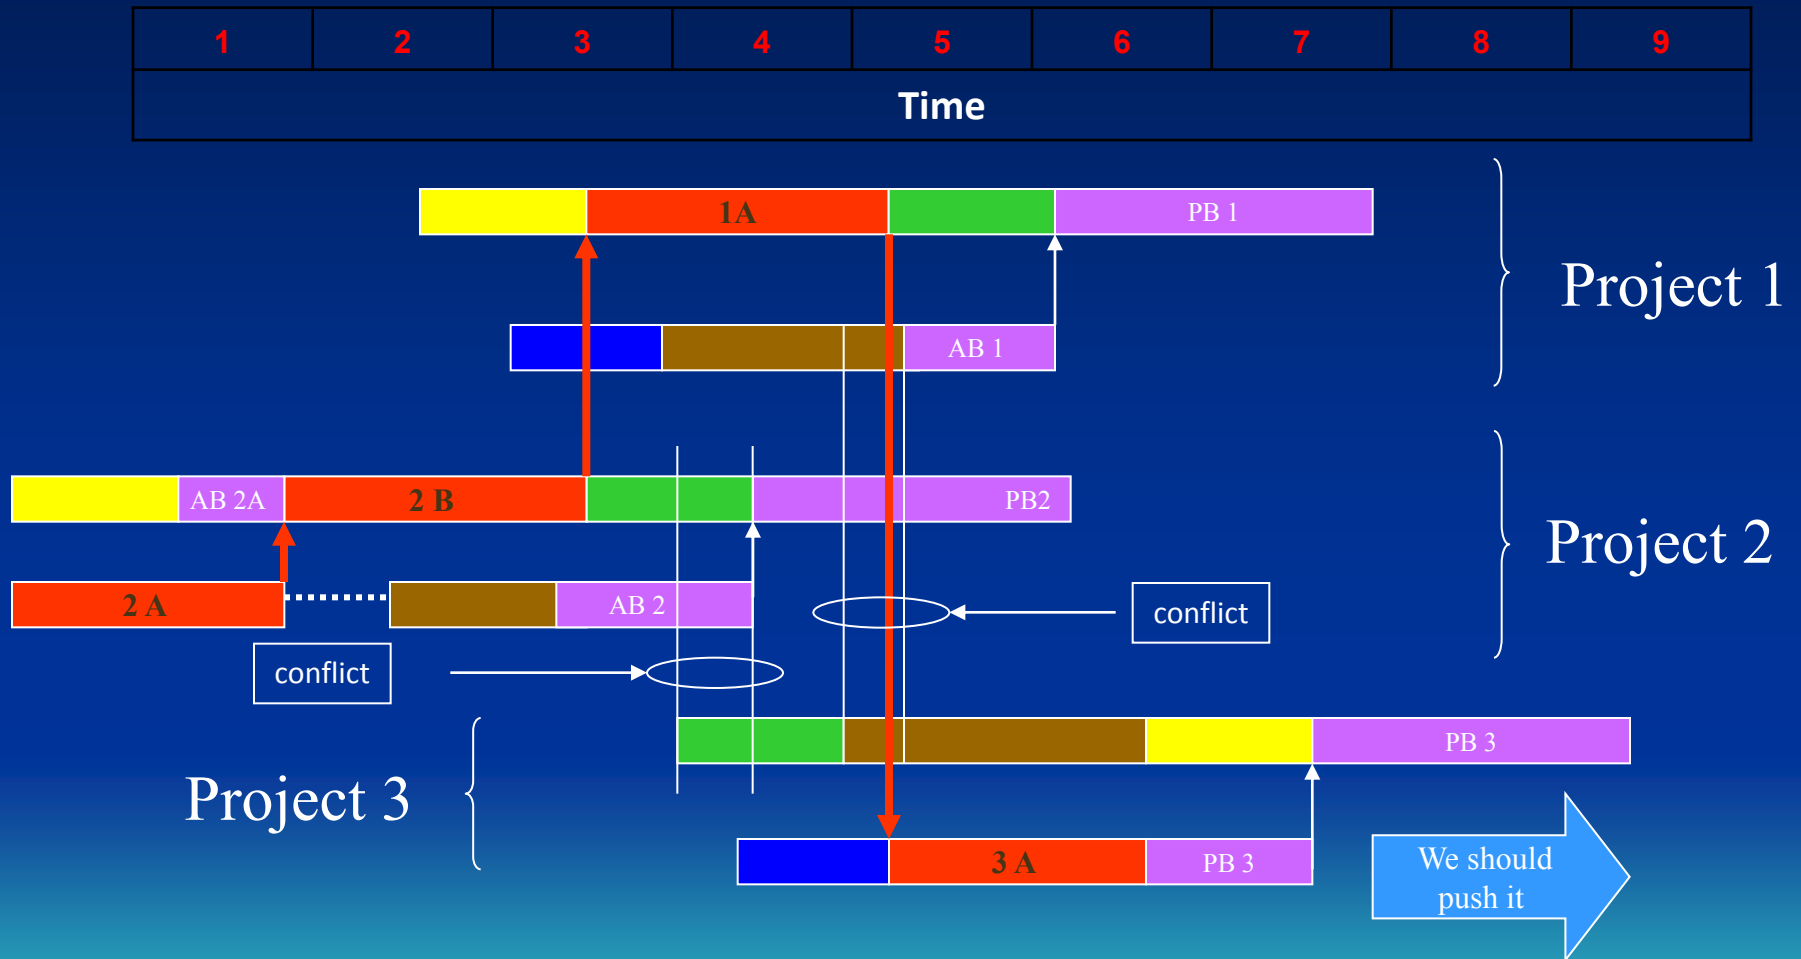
| 1 | 2 | 3 | 4 | 5 | 6 | 7 | 8 | 9 |
|---|---|---|---|---|---|---|---|---|
| Time | | | | | | | | |

1A

PB 1

AB 1

Project 1

AB 2A

2 B

PB2

Project 2

2 A

AB 2

conflict

conflict

PB 3

Project 3

3 A

PB 3

We should push it